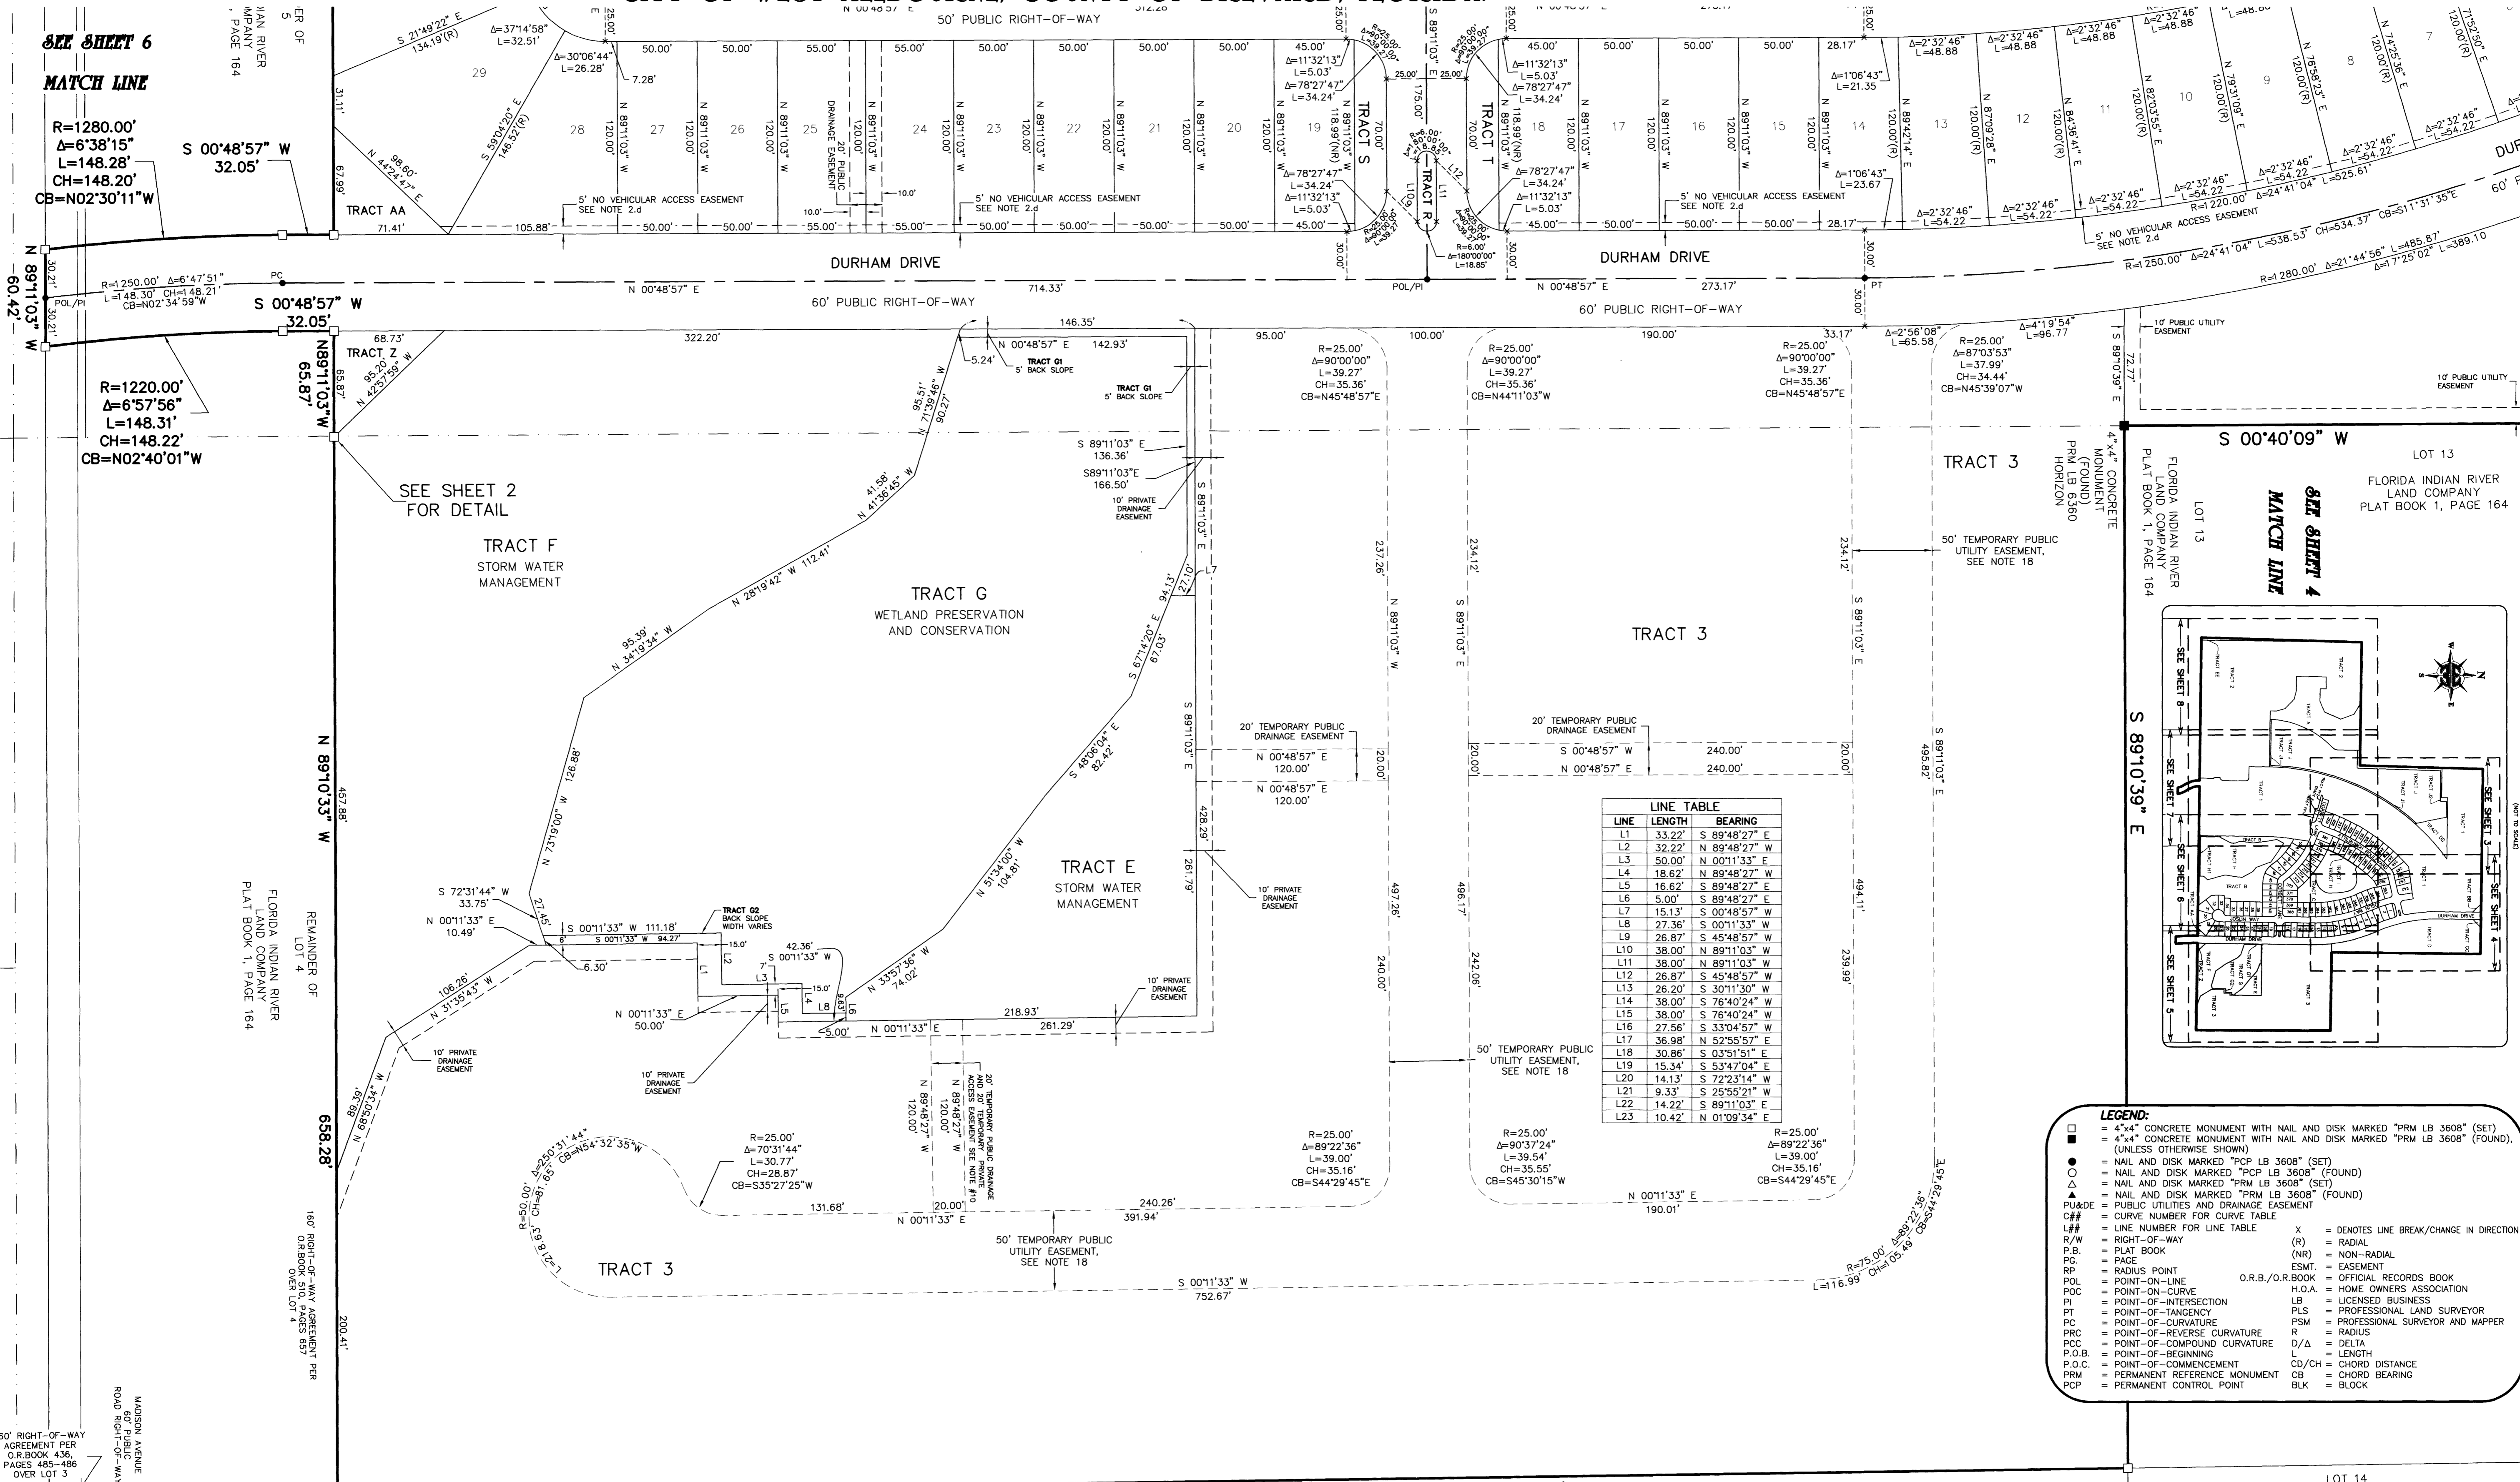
50' PUBLIC RIGHT-OF-WAY

SEE SHEET 6
MATCH LINE

R=1280.00'
Δ=6°38'15"
L=148.28'
CH=148.20'
CB=N02°30'11"W

S 00°48'57" W
32.05'

S 21°49'22" E
134.19'(R)

Δ=37°14'58"
L=32.51'

Δ=30°06'44"
L=26.28'

7.28'

29

28 27 26 25 24 23 22 21 20 19 18 17 16 15 14 13 12 11 10 9 8 7

50.00' 50.00' 55.00' 55.00' 50.00' 50.00' 50.00' 50.00' 45.00' 45.00' 50.00' 50.00' 50.00' 28.17'

N 89°11'03" W
120.00'

20' PUBLIC DRAINAGE EASEMENT

N 44°24'47" E
98.60'

S 59°04'20" E
146.52'(R)

TRACT AA
71.41'
105.88'

5' NO VEHICULAR ACCESS EASEMENT
SEE NOTE 2.d

10.0'

Δ=11°32'13"
L=5.03'
Δ=78°27'47"
L=34.24'

TRACT S
70.00'

TRACT T
70.00'

TRACT R

175.00'
25.00'

118.99'(NR)

R=6.00'
Δ=180°00'00"
L=18.85'

Δ=1°06'43"
L=21.35

Δ=1°06'43"
L=23.67

Δ=2°32'46"
L=48.88

Δ=2°32'46"
L=54.22

N 87°09'28" E
N 84°36'41" E
N 82°03'55" E
N 79°31'09" E
N 76°58'23" E
N 74°25'36" E
71°52'50" E
120.00'(R)

R=1220.00'
Δ=24°41'04"
L=525.61'

R=1250.00'
Δ=24°41'04"
L=538.53'
CH=534.37'
CB=S11°31'35"E

R=1280.00'
Δ=21°44'56"
L=485.87'
Δ=17°25'02"
L=389.10

DURHAM DRIVE

N 89°11'03" W
60.42'

30.21'
30.21'

R=1250.00'
Δ=6°47'51"
L=148.30'
CH=148.21'
CB=N02°34'59"W

POL/PI
PC
PT

N 00°48'57" E
714.33'
273.17'

60' PUBLIC RIGHT-OF-WAY

S 00°48'57" W
32.05'

68.73'
TRACT Z
N 42°57'59" W
95.20'
65.87'

N89°11'03"W
65.87'

R=1220.00'
Δ=6°57'56"
L=148.31'
CH=148.22'
CB=N02°40'01"W

322.20'
146.35'
N 00°48'57" E
142.93'
5.24'

TRACT G1
5' BACK SLOPE

95.00'
100.00'
190.00'
33.17'

Δ=2°56'08"
L=65.58

Δ=4°19'54"
L=96.77

R=25.00'
Δ=87°03'53"
L=37.99'
CH=34.44'
CB=N45°39'07"W

10' PUBLIC UTILITY EASEMENT

R=25.00'
Δ=90°00'00"
L=39.27'
CH=35.36'
CB=N45°48'57"E

R=25.00'
Δ=90°00'00"
L=39.27'
CH=35.36'
CB=N44°11'03"W

R=25.00'
Δ=90°00'00"
L=39.27'
CH=35.36'
CB=N45°48'57"E

S 89°11'03" E
136.36'

S89°11'03"E
166.50'

10' PRIVATE DRAINAGE EASEMENT

SEE SHEET 2
FOR DETAIL

N 21°39'46" W
95.51'
90.27'

N 41°36'45" W
41.58'

TRACT F
STORM WATER MANAGEMENT

TRACT G
WETLAND PRESERVATION AND CONSERVATION

N 28°19'42" W 112.41'

N 34°19'34" W
95.39'

N 73°19'00" W
126.88'

S 67°14'20" E
67.03'
94.13'
27.10'
L7

S 48°06'04" E
82.42'

TRACT E
STORM WATER MANAGEMENT

N 51°34'00" W
104.81'

N 33°57'36" W
74.02'

TRACT 3

4"x4" CONCRETE MONUMENT (FOUND) PRM LB 6360 HORIZON

50' TEMPORARY PUBLIC UTILITY EASEMENT, SEE NOTE 18

S 00°40'09" W

LOT 13
FLORIDA INDIAN RIVER LAND COMPANY
PLAT BOOK 1, PAGE 164

SEE SHEET 4
MATCH LINE

LOT 13
FLORIDA INDIAN RIVER LAND COMPANY
PLAT BOOK 1, PAGE 164

S 89°10'39" E

TRACT 3

20' TEMPORARY PUBLIC DRAINAGE EASEMENT

N 00°48'57" E
120.00'

N 00°48'57" E
120.00'

S 00°48'57" W 240.00'
N 00°48'57" E 240.00'

20.00'

237.26'
234.12'
497.26'
496.17'
240.00'
242.06'
234.12'
494.11'
239.99'
495.82'
428.29'
261.79'

| LINE | LENGTH | BEARING |
|---|---|---|
| L1 | 33.22' | S 89°48'27" E |
| L2 | 32.22' | N 89°48'27" W |
| L3 | 50.00' | N 00°11'33" E |
| L4 | 18.62' | N 89°48'27" W |
| L5 | 16.62' | S 89°48'27" E |
| L6 | 5.00' | S 89°48'27" E |
| L7 | 15.13' | S 00°48'57" W |
| L8 | 27.36' | S 00°11'33" W |
| L9 | 26.87' | S 45°48'57" W |
| L10 | 38.00' | N 89°11'03" W |
| L11 | 38.00' | N 89°11'03" W |
| L12 | 26.87' | S 45°48'57" W |
| L13 | 26.20' | S 30°11'30" W |
| L14 | 38.00' | S 76°40'24" W |
| L15 | 38.00' | S 76°40'24" W |
| L16 | 27.56' | S 33°04'57" W |
| L17 | 36.98' | N 52°55'57" E |
| L18 | 30.86' | S 03°51'51" E |
| L19 | 15.34' | S 53°47'04" E |
| L20 | 14.13' | S 72°23'14" W |
| L21 | 9.33' | S 25°55'21" W |
| L22 | 14.22' | S 89°11'03" E |
| L23 | 10.42' | N 01°09'34" E |

N 89°10'33" W
457.88'

S 72°31'44" W
33.75'

N 00°11'33" E
10.49'

27.45'
6'
6.30'

S 00°11'33" W 111.18'
S 00°11'33" W 94.27'

TRACT G2
BACK SLOPE WIDTH VARIES

15.0'
42.36'
S 00°11'33" W
7'
15.0'

N 00°11'33" E
50.00'

5.00'
N 00°11'33" E
218.93'
261.29'

10' PRIVATE DRAINAGE EASEMENT

N 31°35'43" W
106.26'

N 68°50'34" W
89.39'

10' PRIVATE DRAINAGE EASEMENT

10' PRIVATE DRAINAGE EASEMENT

REMAINDER OF LOT 4
FLORIDA INDIAN RIVER LAND COMPANY
PLAT BOOK 1, PAGE 164

658.28'

N 89°48'27" W
120.00'

20' TEMPORARY PUBLIC DRAINAGE AND 20' PRIVATE ACCESS EASEMENT SEE NOTE #10

R=25.00'
Δ=70°31'44"
L=30.77'
CH=28.87'
CB=S35°27'25"W

Δ=250°31'44"
CB=N54°32'35"W
R=50.00'
CH=81.65'
L=218.63'

131.68'
20.00'
N 00°11'33" E
240.26'
391.94'

50' TEMPORARY PUBLIC UTILITY EASEMENT, SEE NOTE 18

TRACT 3

S 00°11'33" W
752.67'

R=25.00'
Δ=89°22'36"
L=39.00'
CH=35.16'
CB=S44°29'45"E

R=25.00'
Δ=90°37'24"
L=39.54'
CH=35.55'
CB=S45°30'15"W

N 00°11'33" E
190.01'

R=25.00'
Δ=89°22'36"
L=39.00'
CH=35.16'
CB=S44°29'45"E

R=75.00'
Δ=89°22'36"
CH=105.49'
L=116.99'

160' RIGHT-OF-WAY AGREEMENT PER O.R.BOOK 510, PAGES 657 OVER LOT 4

200.41'

50' RIGHT-OF-WAY AGREEMENT PER O.R.BOOK 436, PAGES 485-486 OVER LOT 3

MADISON AVENUE
60' PUBLIC ROAD RIGHT-OF-WAY

SEE SHEET 8
SEE SHEET 7
SEE SHEET 6
SEE SHEET 5
SEE SHEET 3
SEE SHEET 4
(NOT TO SCALE)
DURHAM DRIVE

LEGEND:
□ = 4"x4" CONCRETE MONUMENT WITH NAIL AND DISK MARKED "PRM LB 3608" (SET)
■ = 4"x4" CONCRETE MONUMENT WITH NAIL AND DISK MARKED "PRM LB 3608" (FOUND), (UNLESS OTHERWISE SHOWN)
● = NAIL AND DISK MARKED "PCP LB 3608" (SET)
○ = NAIL AND DISK MARKED "PCP LB 3608" (FOUND)
△ = NAIL AND DISK MARKED "PRM LB 3608" (SET)
▲ = NAIL AND DISK MARKED "PRM LB 3608" (FOUND)
PU&DE = PUBLIC UTILITIES AND DRAINAGE EASEMENT
C## = CURVE NUMBER FOR CURVE TABLE
L## = LINE NUMBER FOR LINE TABLE
R/W = RIGHT-OF-WAY
P.B. = PLAT BOOK
PG. = PAGE
RP = RADIUS POINT
POL = POINT-ON-LINE
POC = POINT-ON-CURVE
PI = POINT-OF-INTERSECTION
PT = POINT-OF-TANGENCY
PC = POINT-OF-CURVATURE
PRC = POINT-OF-REVERSE CURVATURE
PCC = POINT-OF-COMPOUND CURVATURE
P.O.B. = POINT-OF-BEGINNING
P.O.C. = POINT-OF-COMMENCEMENT
PRM = PERMANENT REFERENCE MONUMENT
PCP = PERMANENT CONTROL POINT
X = DENOTES LINE BREAK/CHANGE IN DIRECTION
(R) = RADIAL
(NR) = NON-RADIAL
ESMT. = EASEMENT
O.R.B./O.R.BOOK = OFFICIAL RECORDS BOOK
H.O.A. = HOME OWNERS ASSOCIATION
LB = LICENSED BUSINESS
PLS = PROFESSIONAL LAND SURVEYOR
PSM = PROFESSIONAL SURVEYOR AND MAPPER
R = RADIUS
D/Δ = DELTA
L = LENGTH
CD/CH = CHORD DISTANCE
CB = CHORD BEARING
BLK = BLOCK

LOT 14